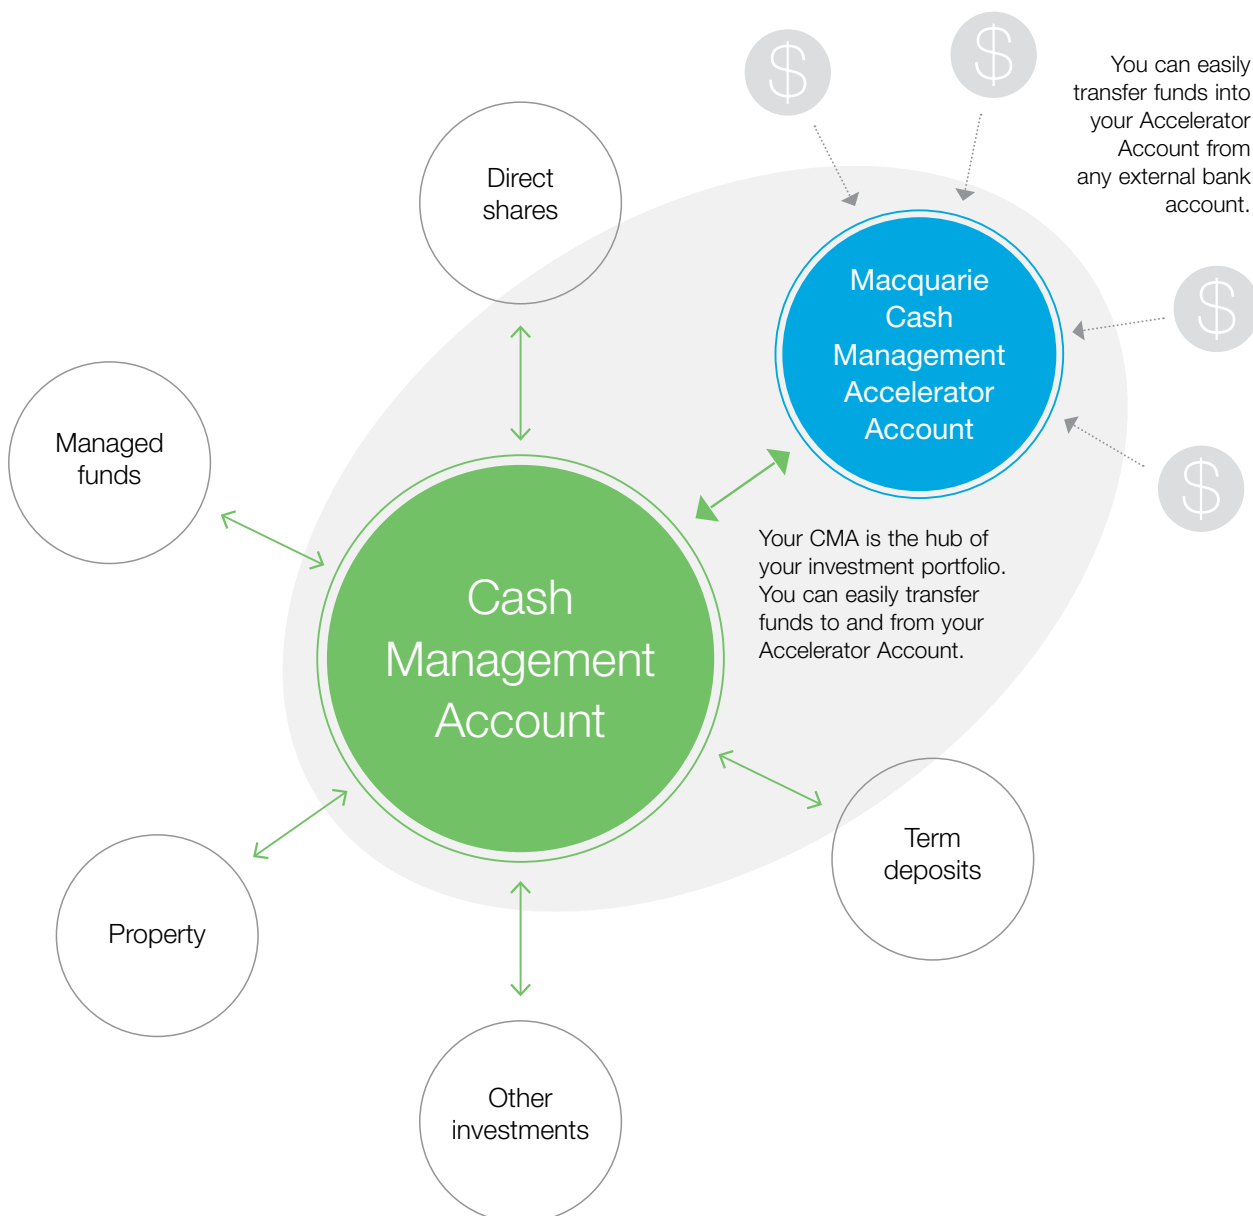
You can easily transfer funds into your Accelerator Account from any external bank account.

Direct shares

Macquarie Cash Management Accelerator Account

Managed funds

Cash Management Account

Your CMA is the hub of your investment portfolio. You can easily transfer funds to and from your Accelerator Account.

Term deposits

Property

Other investments